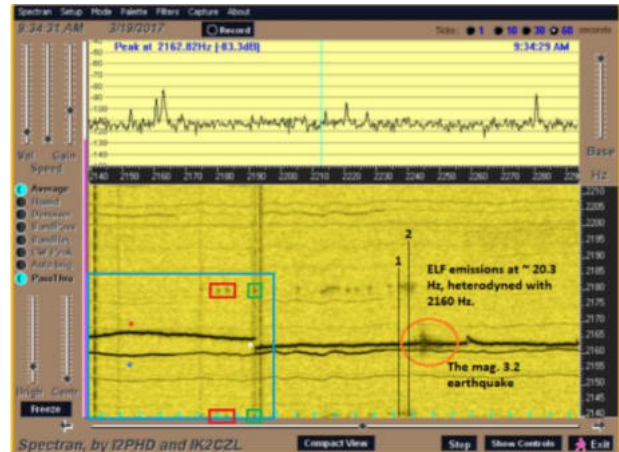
Spectran Setup Mode Palette Filters Capture About

9:34:31 AM 3/19/2017

Record

Ticks: 1 10 30 60 seconds

Peak at 2162.82Hz [-83.3dB]

9:34:29 AM

-60
-70
-80
-90
-100
-110
-120
-130

2140 2150 2160 2170 2180 2190 2200 2210 2220 2230 2240 2250 2260 2270 2280 229

Vol Gain Speed

Base Hz

Average
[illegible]
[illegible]
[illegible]
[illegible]
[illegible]
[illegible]
PassThru

Bright Contr

Freeze

2210
2205
2200
2195
2190
2185
2180
2175
2170
2165
2160
2155
2150
2145
2140

1
2

ELF emissions at ~ 20.3 Hz, heterodyned with 2160 Hz.

The mag. 3.2 earthquake

Spectran, by I2PHD and IK2CZL

Compact View

Stop Show Controls Exit